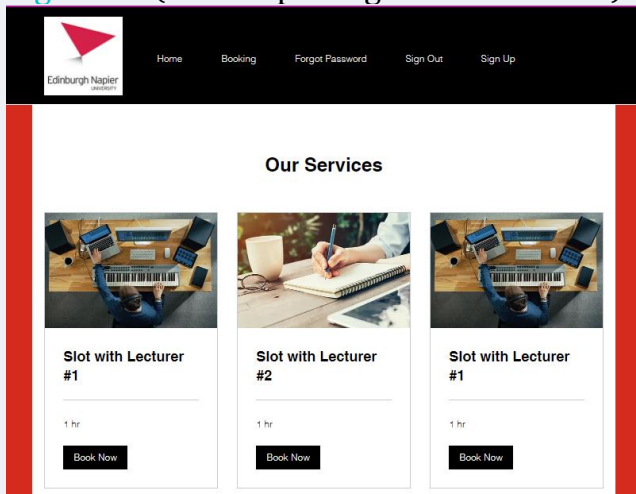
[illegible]

Edinburgh Napier UNIVERSITY

Home Booking Forgot Password Sign Out Sign Up

Our Services

Slot with Lecturer #1

1 hr

Book Now

Slot with Lecturer #2

1 hr

Book Now

Slot with Lecturer #1

1 hr

Book Now